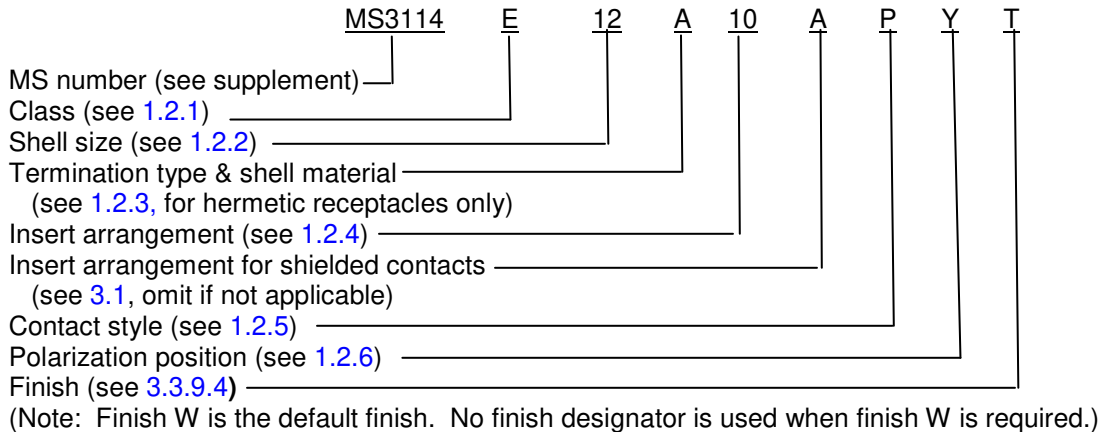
MS3114 E 12 A 10 A P Y T

MS number (see supplement)
Class (see 1.2.1)
Shell size (see 1.2.2)
Termination type & shell material (see 1.2.3, for hermetic receptacles only)
Insert arrangement (see 1.2.4)
Insert arrangement for shielded contacts (see 3.1, omit if not applicable)
Contact style (see 1.2.5)
Polarization position (see 1.2.6)
Finish (see 3.3.9.4)
(Note: Finish W is the default finish. No finish designator is used when finish W is required.)